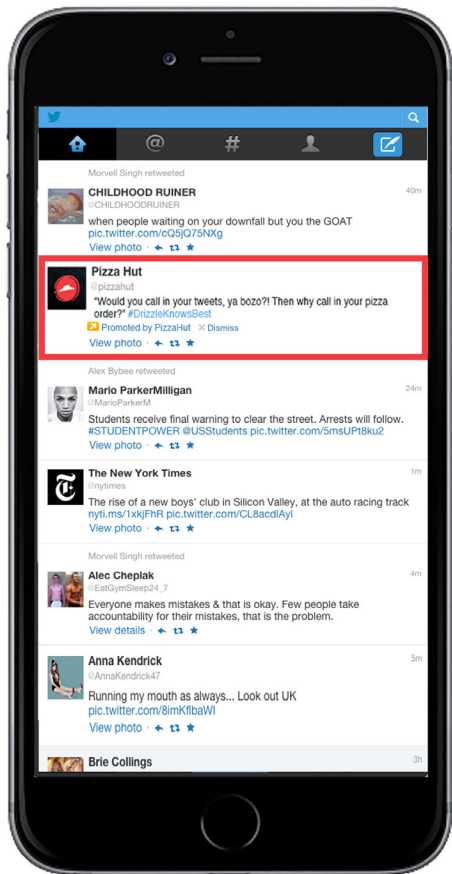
Morvell Singh retweeted

CHILDHOOD RUINER
@CHILDHOODRUINER
40m
when people waiting on your downfall but you the GOAT pic.twitter.com/cQ5jQ75NXg
View photo

Pizza Hut
@pizzahut
"Would you call in your tweets, ya bozo?! Then why call in your pizza order?" #DrizzleKnowsBest
Promoted by PizzaHut
Dismiss
View photo

Alex Bybee retweeted

Mario ParkerMilligan
@MarioParkerM
24m
Students receive final warning to clear the street. Arrests will follow. #STUDENTPOWER @USStudents pic.twitter.com/5msUPt8ku2
View photo

The New York Times
@nytimes
1m
The rise of a new boys' club in Silicon Valley, at the auto racing track nyti.ms/1xkjFhR pic.twitter.com/CL8acdlAyl
View photo

Morvell Singh retweeted

Alec Cheplak
@EatGymSleep24_7
4m
Everyone makes mistakes & that is okay. Few people take accountability for their mistakes, that is the problem.
View details

Anna Kendrick
@AnnaKendrick47
5m
Running my mouth as always... Look out UK pic.twitter.com/8imKflbaWl
View photo

Brie Collings
3h